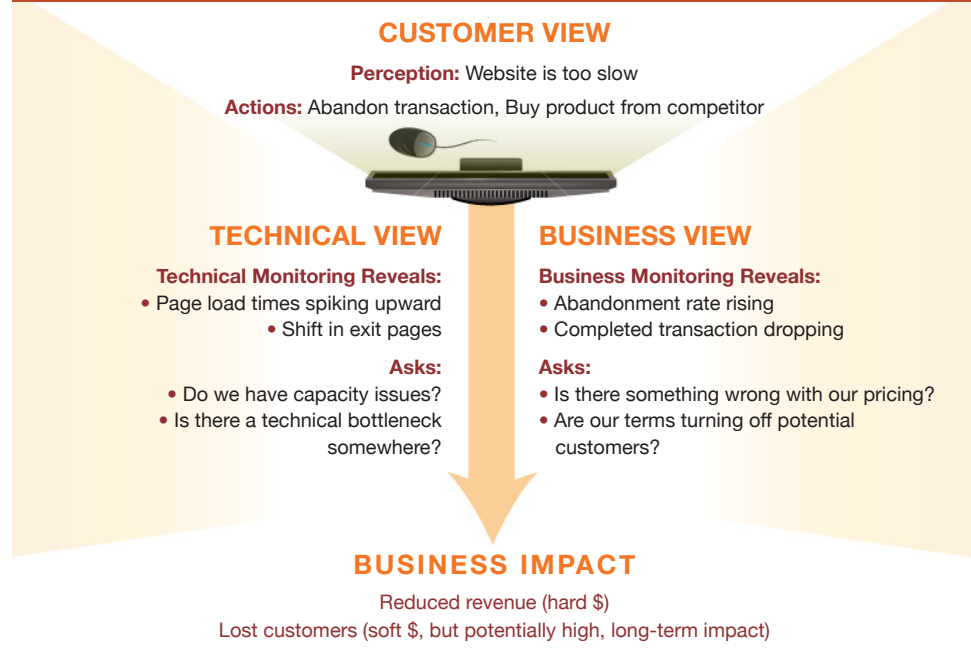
CUSTOMER VIEW

Perception: Website is too slow

Actions: Abandon transaction, Buy product from competitor

TECHNICAL VIEW

Technical Monitoring Reveals:
• Page load times spiking upward
• Shift in exit pages

Asks:
• Do we have capacity issues?
• Is there a technical bottleneck somewhere?

BUSINESS VIEW

Business Monitoring Reveals:
• Abandonment rate rising
• Completed transaction dropping

Asks:
• Is there something wrong with our pricing?
• Are our terms turning off potential customers?

BUSINESS IMPACT

Reduced revenue (hard $)
Lost customers (soft $, but potentially high, long-term impact)